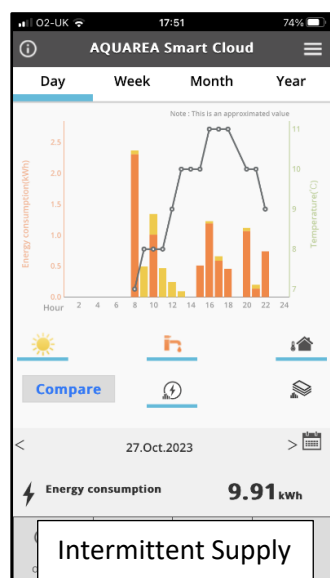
O2-UK 17:51 74%

AQUAREA Smart Cloud

Day Week Month Year

Note : This is an approximated value

Energy consumption(kWh)

Temperature(°C)

2.5
2.0
1.5
1.0
0.5
0.0

11
10
9
8
7

Hour 2 4 6 8 10 12 14 16 18 20 22 24

Compare

< 27.Oct.2023 >

Energy consumption 9.91 kWh

Intermittent Supply